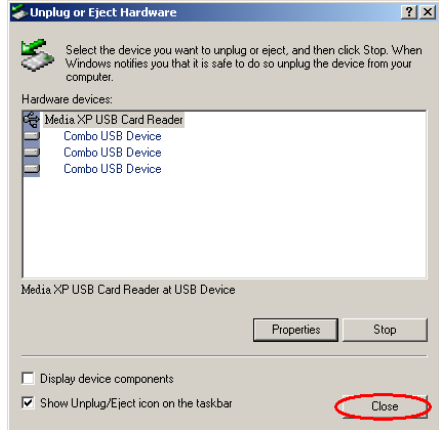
Unplug or Eject Hardware

?
X

Select the device you want to unplug or eject, and then click Stop. When Windows notifies you that it is safe to do so unplug the device from your computer.

Hardware devices:

Media XP USB Card Reader
Combo USB Device
Combo USB Device
Combo USB Device

Media XP USB Card Reader at USB Device

Properties
Stop

Display device components
Show Unplug/Eject icon on the taskbar

Close